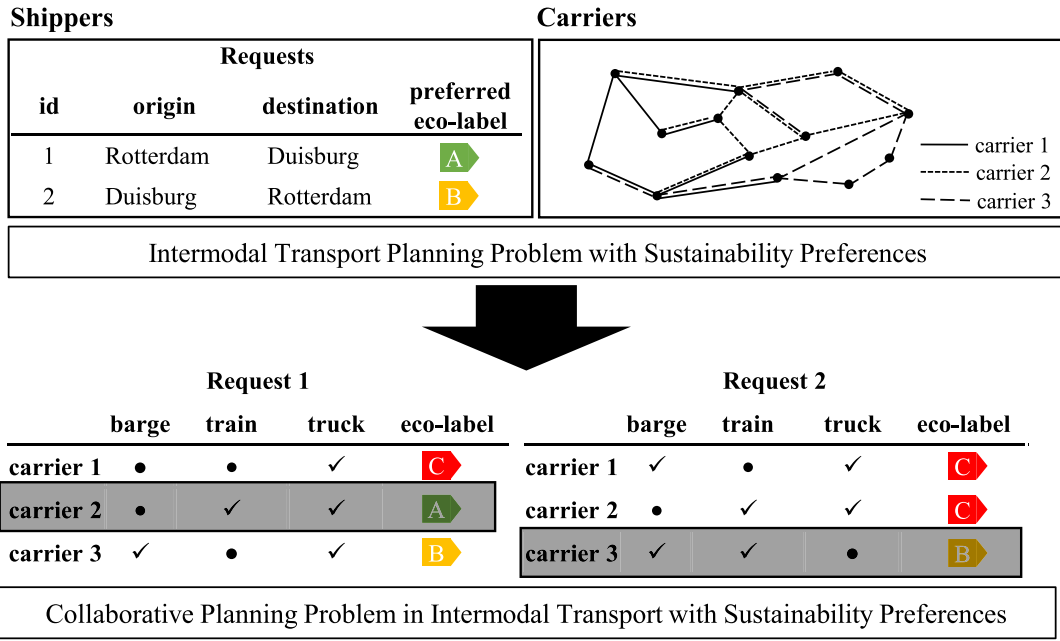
Shippers

Carriers

Requests

| id | origin | destination | preferred eco-label |
|---|---|---|---|
| 1 | Rotterdam | Duisburg | A |
| 2 | Duisburg | Rotterdam | B |

carrier 1
carrier 2
carrier 3

Intermodal Transport Planning Problem with Sustainability Preferences

Request 1

| | barge | train | truck | eco-label |
|---|---|---|---|---|
| carrier 1 | • | • | ✓ | C |
| carrier 2 | • | ✓ | ✓ | A |
| carrier 3 | ✓ | • | ✓ | B |

Request 2

| | barge | train | truck | eco-label |
|---|---|---|---|---|
| carrier 1 | ✓ | • | ✓ | C |
| carrier 2 | • | ✓ | ✓ | C |
| carrier 3 | ✓ | ✓ | • | B |

Collaborative Planning Problem in Intermodal Transport with Sustainability Preferences